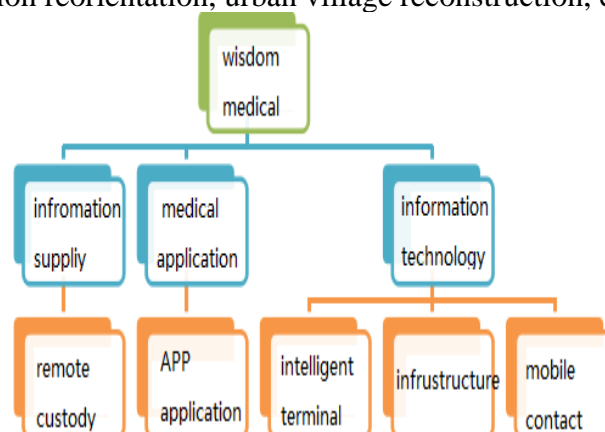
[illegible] reorientation, urban village reconstruction, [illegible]

wisdom medical

infromation suppliy

medical application

information technology

remote custody

APP application

intelligent terminal

infrustructure

mobile contact